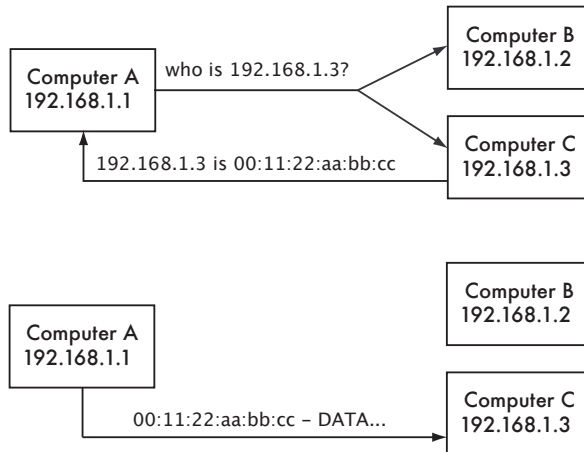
Computer A
192.168.1.1

who is 192.168.1.3?

Computer B
192.168.1.2

Computer C
192.168.1.3

192.168.1.3 is 00:11:22:aa:bb:cc

Computer A
192.168.1.1

Computer B
192.168.1.2

Computer C
192.168.1.3

00:11:22:aa:bb:cc – DATA...